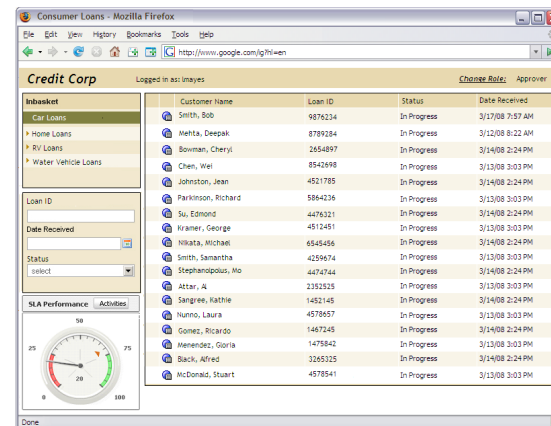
Consumer Loans - Mozilla Firefox

File Edit View History Bookmarks Tools Help

http://www.google.com/ig?hl=en

Credit Corp

Logged in as: lmayes

Change Role: Approver

Inbasket

Car Loans

Home Loans

RV Loans

Water Vehicle Loans

Loan ID

Date Received

Status

select

SLA Performance Activities

50

25

75

20

0

100

| | Customer Name | Loan ID | Status | Date Received |
|---|---|---|---|---|
| | Smith, Bob | 9876234 | In Progress | 3/17/08 7:57 AM |
| | Mehta, Deepak | 8789284 | In Progress | 3/12/08 8:22 AM |
| | Bowman, Cheryl | 2654897 | In Progress | 3/14/08 2:24 PM |
| | Chen, Wei | 8542698 | In Progress | 3/13/08 3:03 PM |
| | Johnston, Jean | 4521785 | In Progress | 3/14/08 2:24 PM |
| | Parkinson, Richard | 5864236 | In Progress | 3/13/08 3:03 PM |
| | Su, Edmond | 4476321 | In Progress | 3/14/08 2:24 PM |
| | Kramer, George | 4512451 | In Progress | 3/13/08 3:03 PM |
| | Nikata, Michael | 6545456 | In Progress | 3/14/08 2:24 PM |
| | Smith, Samantha | 4259674 | In Progress | 3/13/08 3:03 PM |
| | Stephanolpolus, Mo | 4474744 | In Progress | 3/14/08 2:24 PM |
| | Attar, Al | 2352525 | In Progress | 3/13/08 3:03 PM |
| | Sangree, Kathie | 1452145 | In Progress | 3/14/08 2:24 PM |
| | Nunno, Laura | 4578657 | In Progress | 3/13/08 3:03 PM |
| | Gomez, Ricardo | 1467245 | In Progress | 3/14/08 2:24 PM |
| | Menendez, Gloria | 1475842 | In Progress | 3/13/08 3:03 PM |
| | Black, Alfred | 3265325 | In Progress | 3/14/08 2:24 PM |
| | McDonald, Stuart | 4578541 | In Progress | 3/13/08 3:03 PM |

Done